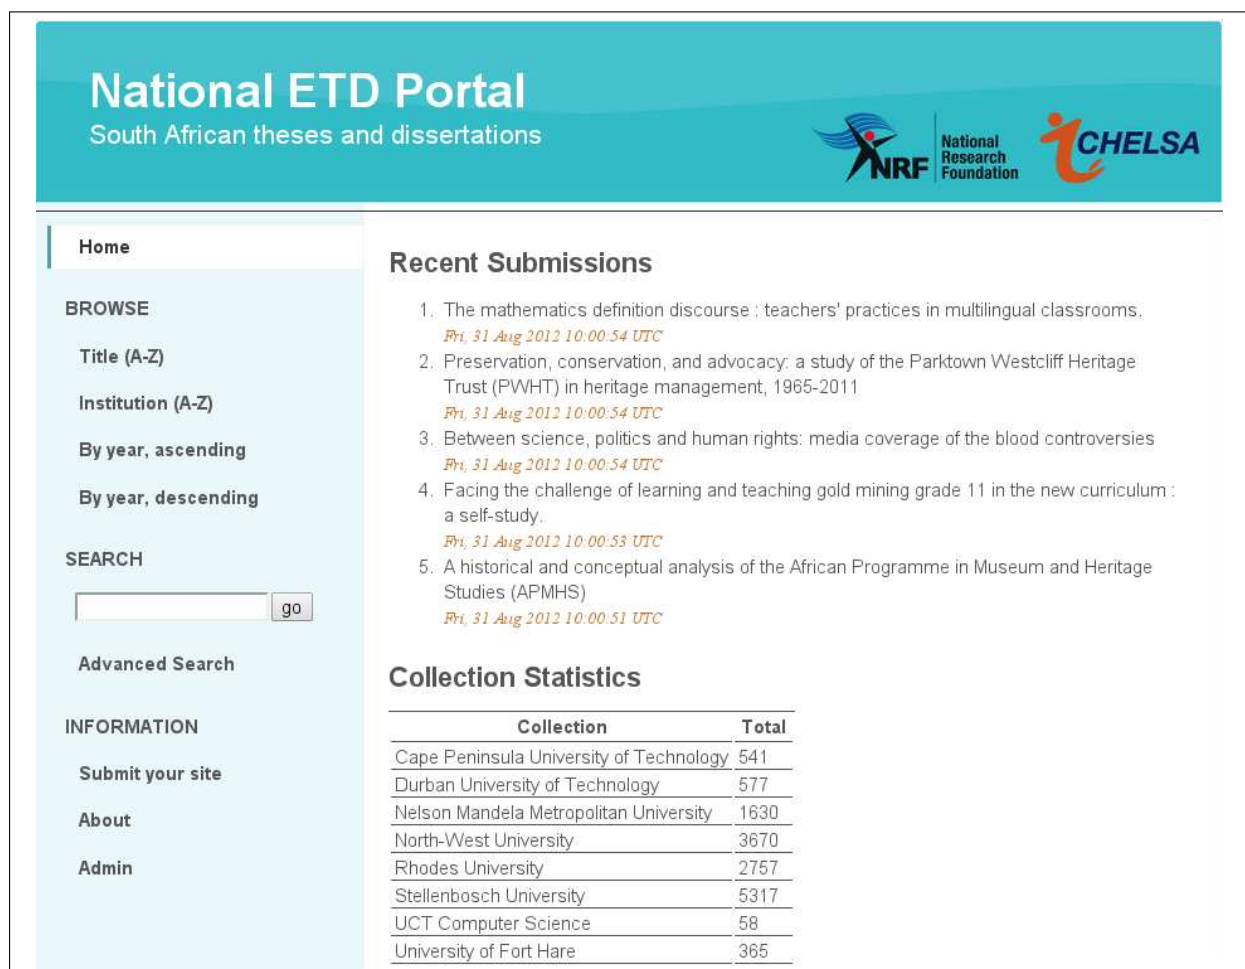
National ETD Portal
South African theses and dissertations

NRF National Research Foundation

CHELSA

Home

BROWSE

Title (A-Z)

Institution (A-Z)

By year, ascending

By year, descending

SEARCH

go

Advanced Search

INFORMATION

Submit your site

About

Admin

Recent Submissions

1. The mathematics definition discourse : teachers' practices in multilingual classrooms.
Fri, 31 Aug 2012 10:00:54 UTC
2. Preservation, conservation, and advocacy: a study of the Parktown Westcliff Heritage Trust (PWHT) in heritage management, 1965-2011
Fri, 31 Aug 2012 10:00:54 UTC
3. Between science, politics and human rights: media coverage of the blood controversies
Fri, 31 Aug 2012 10:00:54 UTC
4. Facing the challenge of learning and teaching gold mining grade 11 in the new curriculum : a self-study.
Fri, 31 Aug 2012 10:00:53 UTC
5. A historical and conceptual analysis of the African Programme in Museum and Heritage Studies (APMHS)
Fri, 31 Aug 2012 10:00:51 UTC

Collection Statistics

| Collection | Total |
|---|---|
| Cape Peninsula University of Technology | 541 |
| Durban University of Technology | 577 |
| Nelson Mandela Metropolitan University | 1630 |
| North-West University | 3670 |
| Rhodes University | 2757 |
| Stellenbosch University | 5317 |
| UCT Computer Science | 58 |
| University of Fort Hare | 365 |